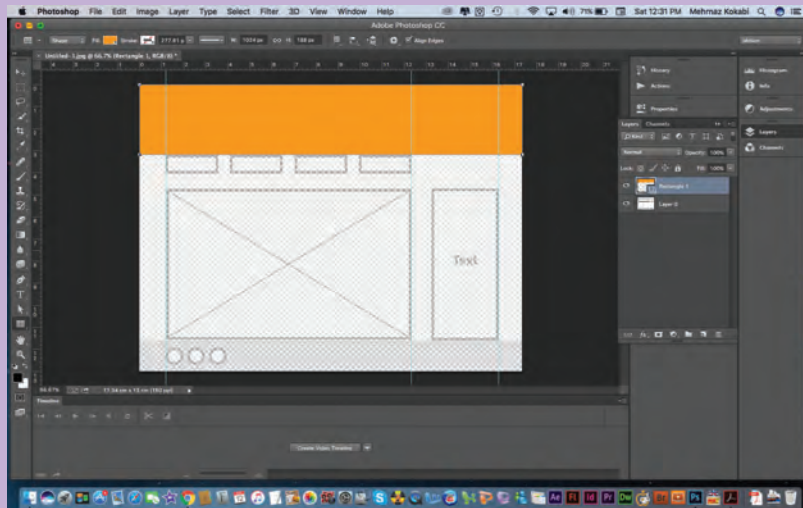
Photoshop File Edit Image Layer Type Select Filter 3D View Window Help

71% Sat 12:31 PM Mehrnaz Kokabi

Adobe Photoshop CC

Shape Fill Stroke W: 1024 px H: 188 px Align Edges

Untitled-1.jpg @ 66.7% (Rectangle 1, RGB/8) *

Text

History
Actions
Properties
Histogram
Info
Adjustments
Layers
Channels

Layers Channels
Normal Opacity: 100%
Lock: Fill: 100%
Rectangle 1
Layer 0

66.67% 27.09 cm x 15 cm (150 ppi)

Timeline

Create Video Timeline